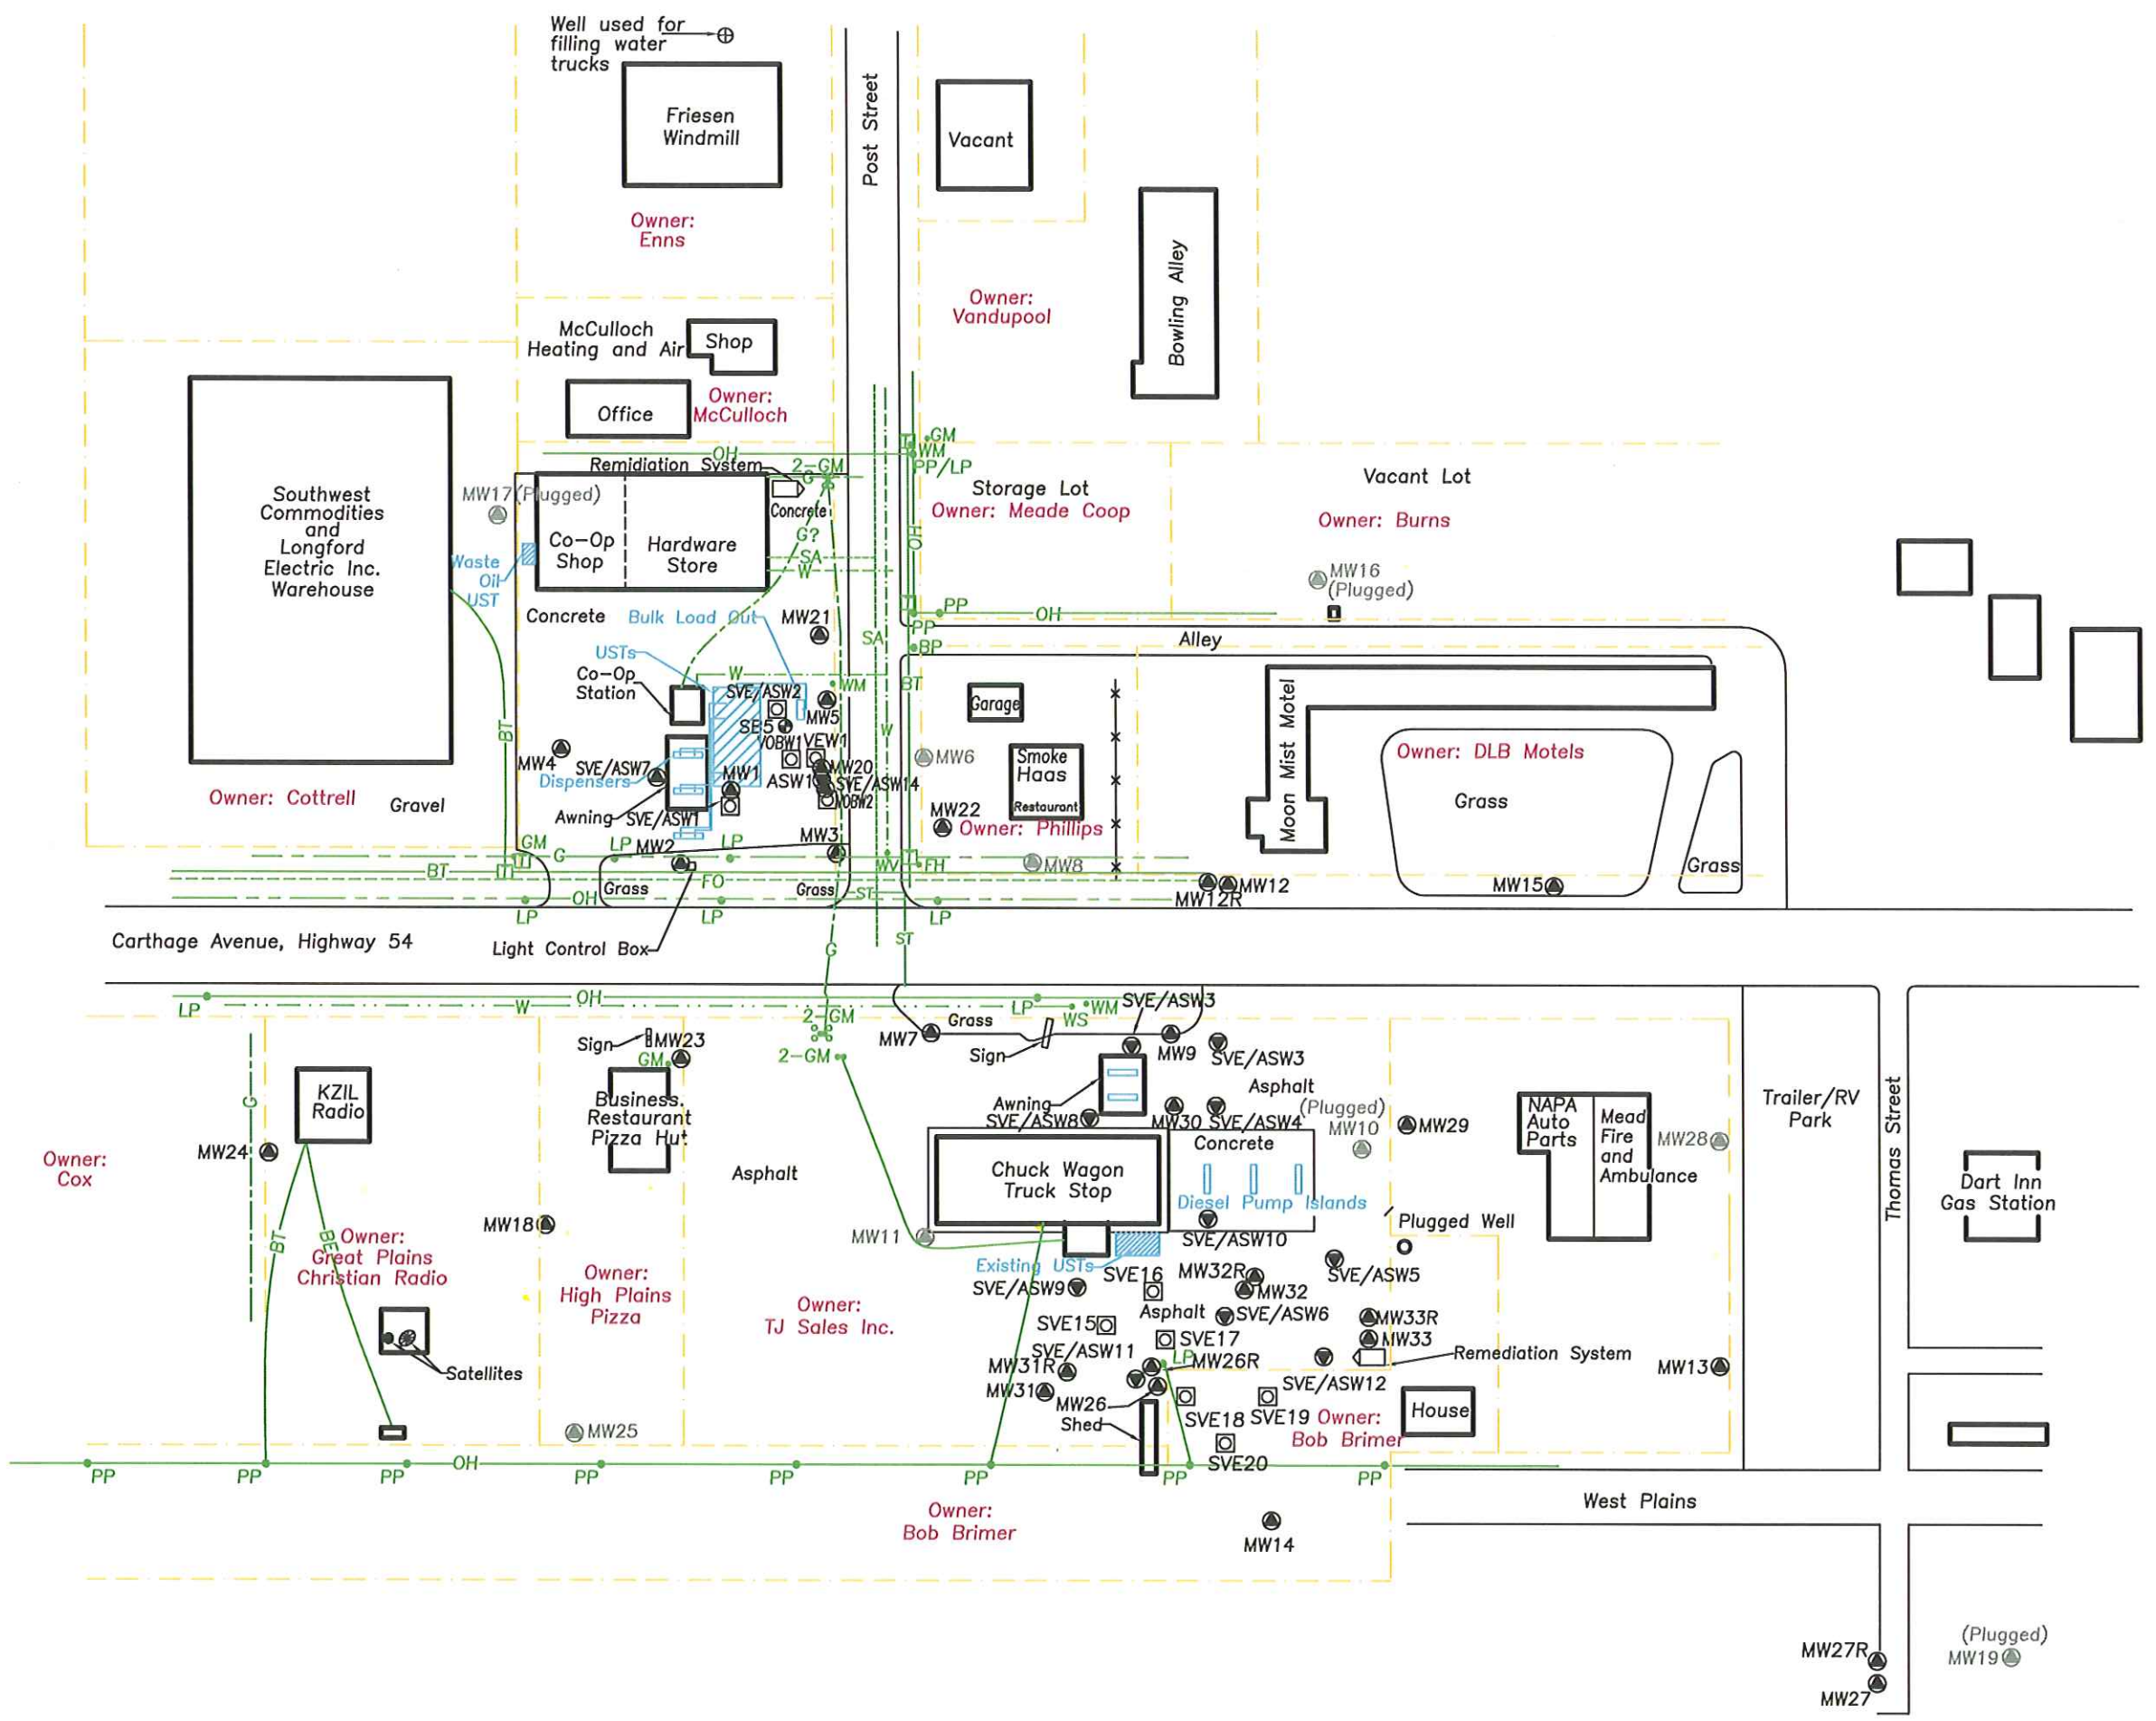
Well used for filling water trucks

Friesen Windmill

Owner: Enns

Post Street

Vacant

Bowling Alley

Owner: Vandupool

McCulloch Heating and Air

Shop

Office

Owner: McCulloch

Southwest Commodities and Longford Electric Inc. Warehouse

MW17 (Plugged)

Waste Oil UST

Remidiation System

OH

2-GM

GM

WM

PP/LP

Co-Op Shop

Hardware Store

Concrete

G?

SA

W

OH

Storage Lot
Owner: Meade Coop

Vacant Lot
Owner: Burns

MW16 (Plugged)

Concrete

Bulk Load Out

MW21

PP

OH

PP

BP

Alley

USTs

Co-Op Station

W

WM

SVE/ASW2

MW5

SE5

OBW1

VEW1

BT

W

SA

Garage

Moon Mist Motel

Owner: DLB Motels

Grass

MW4

SVE/ASW7

Dispensers

MW1

ASW1

MW20

SVE/ASW14

OBW2

MW6

Smoke Haas Restaurant

MW22

Owner: Phillips

Owner: Cottrell

Gravel

BT

Awning

SVE/ASW1

MW3

GM

G

LP

MW2

LP

WV

FH

MW8

Grass

BT

Grass

FO

Grass

ST

MW12

MW15

OH

LP

LP

LP

MW12R

Carthage Avenue, Highway 54

Light Control Box

G

ST

LP

W

OH

2-GM

LP

WS

WM

SVE/ASW3

Grass

MW7

Sign

MW9

SVE/ASW3

Sign

MW23

GM

2-GM

KZIL Radio

G

Business. Restaurant Pizza Hut

Asphalt

Awning

SVE/ASW8

Asphalt

MW30

SVE/ASW4

(Plugged) MW10

MW29

NAPA Auto Parts

Mead Fire and Ambulance

MW28

Trailer/RV Park

Thomas Street

Owner: Cox

MW24

Chuck Wagon Truck Stop

Concrete

Diesel Pump Islands

Dart Inn Gas Station

MW18

BT

BE

Owner: Great Plains Christian Radio

MW11

Plugged Well

SVE/ASW10

Existing USTs

SVE16

MW32R

SVE/ASW5

Owner: High Plains Pizza

Owner: TJ Sales Inc.

SVE/ASW9

MW32

Asphalt

SVE/ASW6

MW33R

SVE15

SVE17

MW33

Satellites

SVE/ASW11

MW31R

LP

MW26R

Remediation System

MW13

MW31

MW26

SVE/ASW12

Shed

SVE18

SVE19

Owner: Bob Brimer

House

MW25

SVE20

PP

PP

PP

OH

PP

PP

PP

PP

PP

West Plains

Owner: Bob Brimer

MW14

MW27R

MW27

(Plugged) MW19